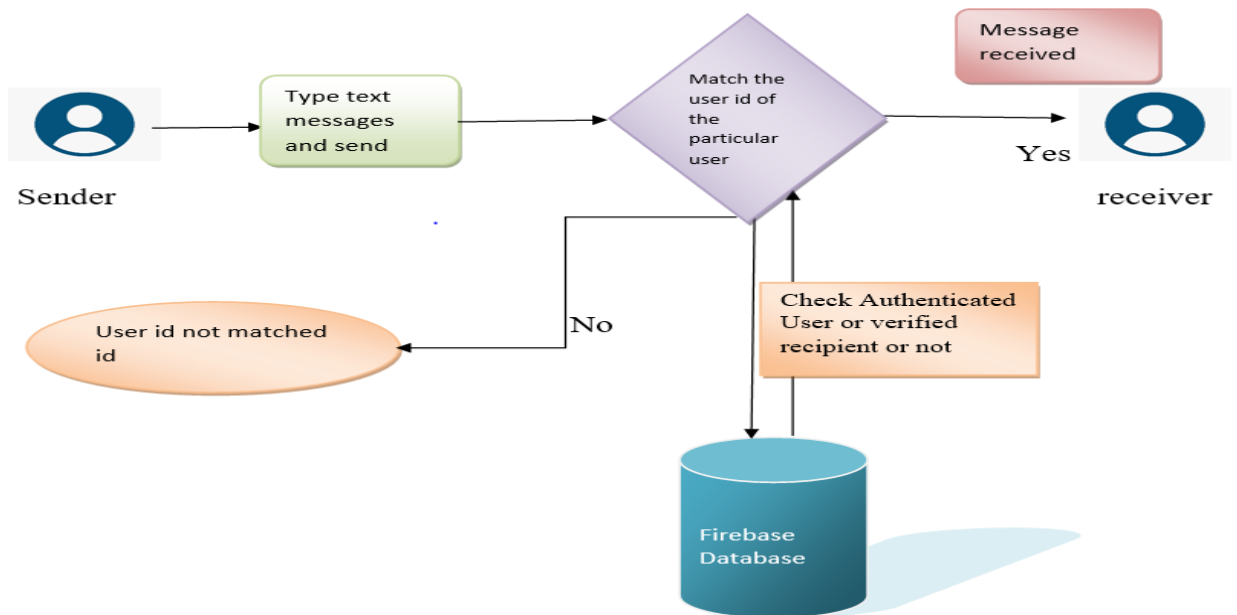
Message received

Sender

Type text messages and send

Match the user id of the particular user

Yes

receiver

No

User id not matched id

Check Authenticated User or verified recipient or not

Firebase Database